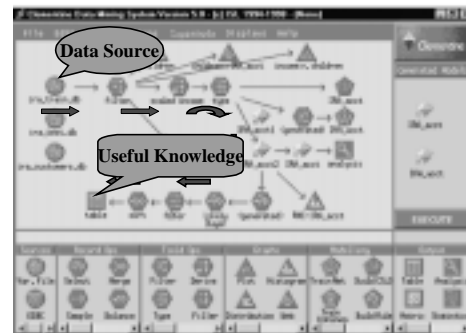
Clementine Data Mining System Version 5.0 - (c) ISL 1994-1998 - [Demo]

File Edit Superkade Displays Help

Data Source

Useful Knowledge

Generated Models

EXECUTE

Sources Record Ops Field Ops Graphs Modelling Output

Var. File Select Merge Filler Derive Plot Histogram Train Net Table Analysis

ODBC Sample Balance Type Filler Distribution Web Rule Induction Build Rule Matrix Statistics